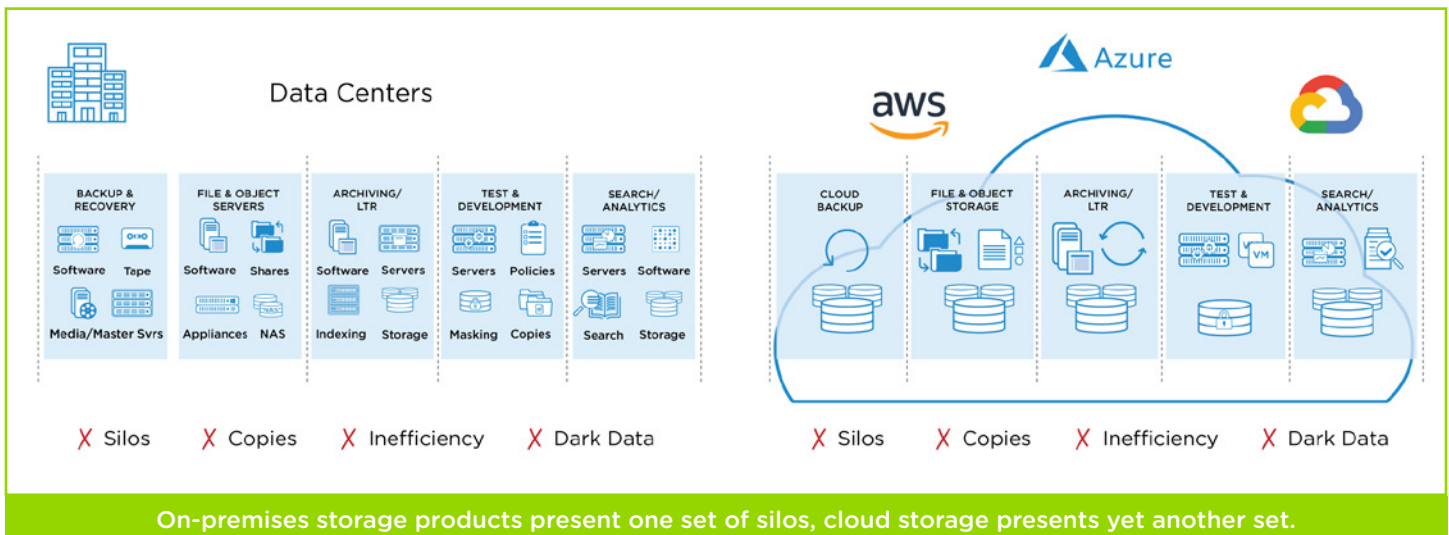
Data Centers

BACKUP & RECOVERY
Software
Tape
Media/Master Svrs

FILE & OBJECT SERVERS
Software
Shares
Appliances
NAS

ARCHIVING/ LTR
Software
Servers
Indexing
Storage

TEST & DEVELOPMENT
Servers
Policies
Masking
Copies

SEARCH/ ANALYTICS
Servers
Software
Search
Storage

✗ Silos ✗ Copies ✗ Inefficiency ✗ Dark Data

Azure
aws

CLOUD BACKUP

FILE & OBJECT STORAGE

ARCHIVING/ LTR

TEST & DEVELOPMENT
VM

SEARCH/ ANALYTICS

✗ Silos ✗ Copies ✗ Inefficiency ✗ Dark Data

On-premises storage products present one set of silos, cloud storage presents yet another set.